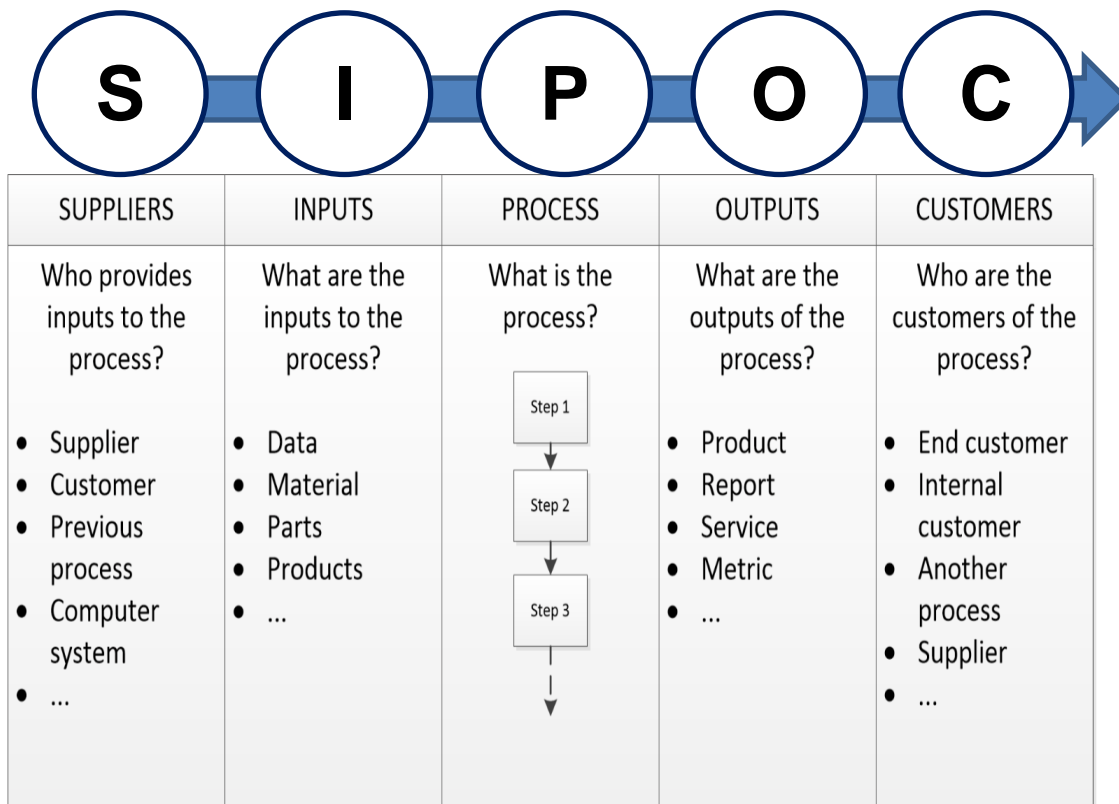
S I P O C

| SUPPLIERS | INPUTS | PROCESS | OUTPUTS | CUSTOMERS |
|---|---|---|---|---|
| Who provides inputs to the process? | What are the inputs to the process? | What is the process? | What are the outputs of the process? | Who are the customers of the process? |
| • Supplier<br>• Customer<br>• Previous process<br>• Computer system<br>• ... | • Data<br>• Material<br>• Parts<br>• Products<br>• ... | Step 1<br>Step 2<br>Step 3 | • Product<br>• Report<br>• Service<br>• Metric<br>• ... | • End customer<br>• Internal customer<br>• Another process<br>• Supplier<br>• ... |